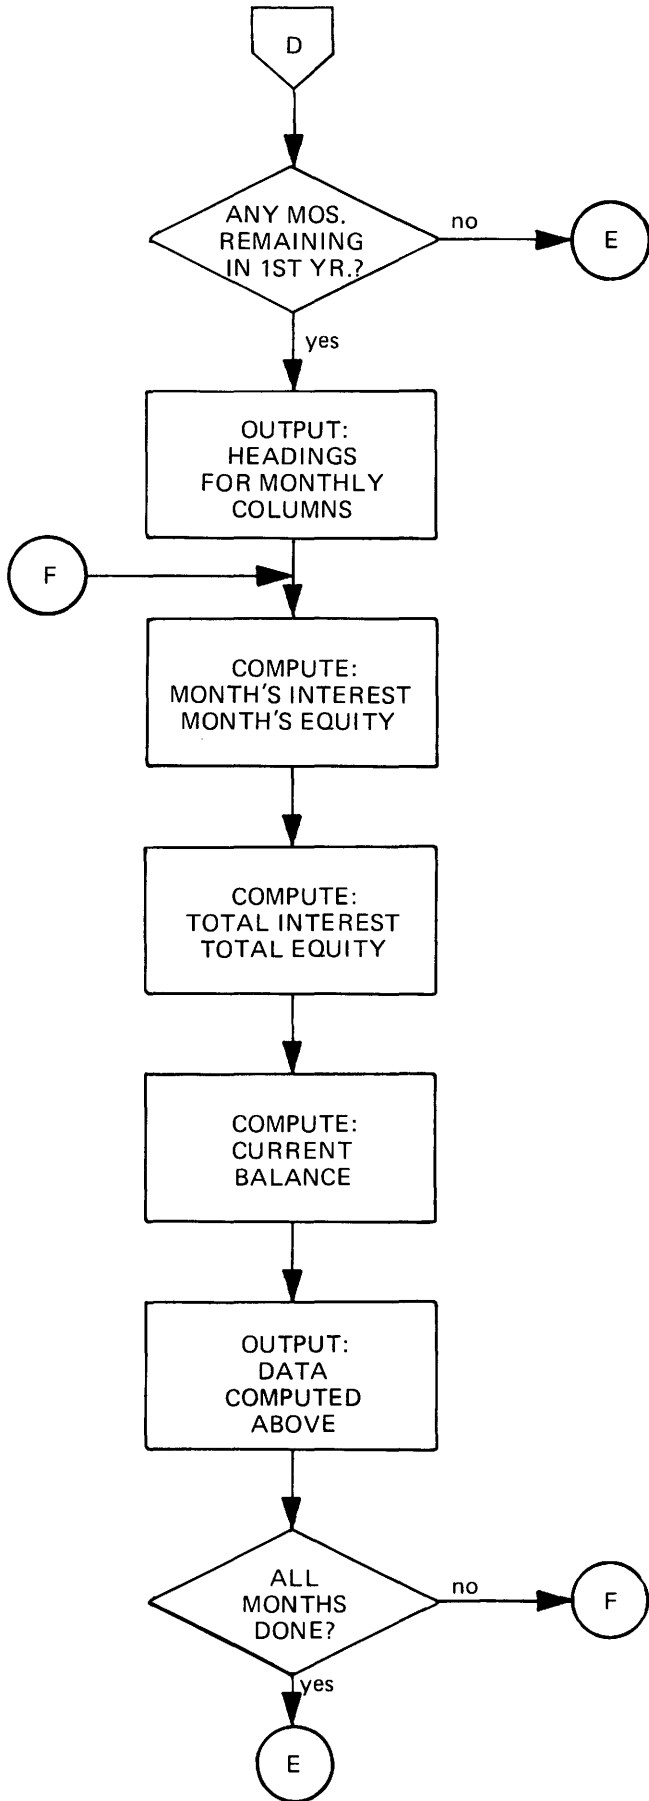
D

ANY MOS. REMAINING IN 1ST YR.?

no

E

yes

OUTPUT: HEADINGS FOR MONTHLY COLUMNS

F

COMPUTE: MONTH'S INTEREST MONTH'S EQUITY

COMPUTE: TOTAL INTEREST TOTAL EQUITY

COMPUTE: CURRENT BALANCE

OUTPUT: DATA COMPUTED ABOVE

ALL MONTHS DONE?

no

F

yes

E